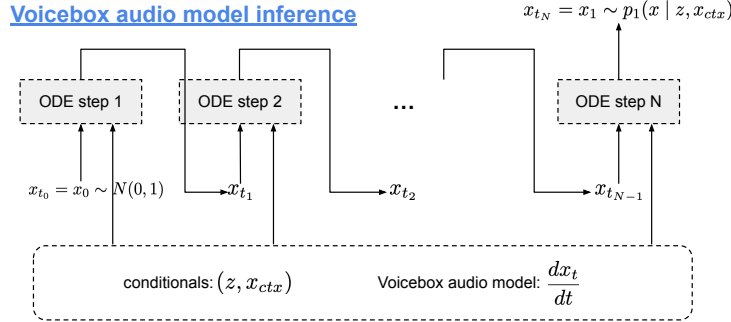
Voicebox audio model inference

$x_{t_N} = x_1 \sim p_1(x \mid z, x_{ctx})$

ODE step 1

ODE step 2

...

ODE step N

$x_{t_0} = x_0 \sim N(0,1)$

$x_{t_1}$

$x_{t_2}$

$x_{t_{N-1}}$

conditionals: $(z, x_{ctx})$

Voicebox audio model: $\frac{dx_t}{dt}$